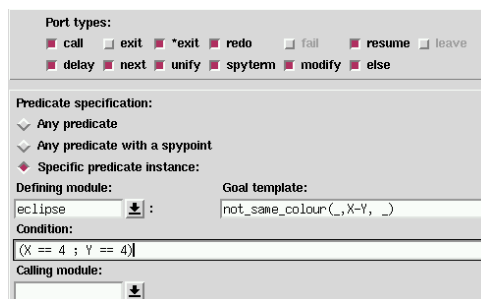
Port types:

call exit *exit redo fail resume leave

delay next unify spyterm modify else

Predicate specification:

Any predicate

Any predicate with a spypoint

Specific predicate instance:

Defining module:

eclipse

:

Goal template:

not_same_colour(_,X-Y, _)

Condition:

(X == 4 ; Y == 4)

Calling module: